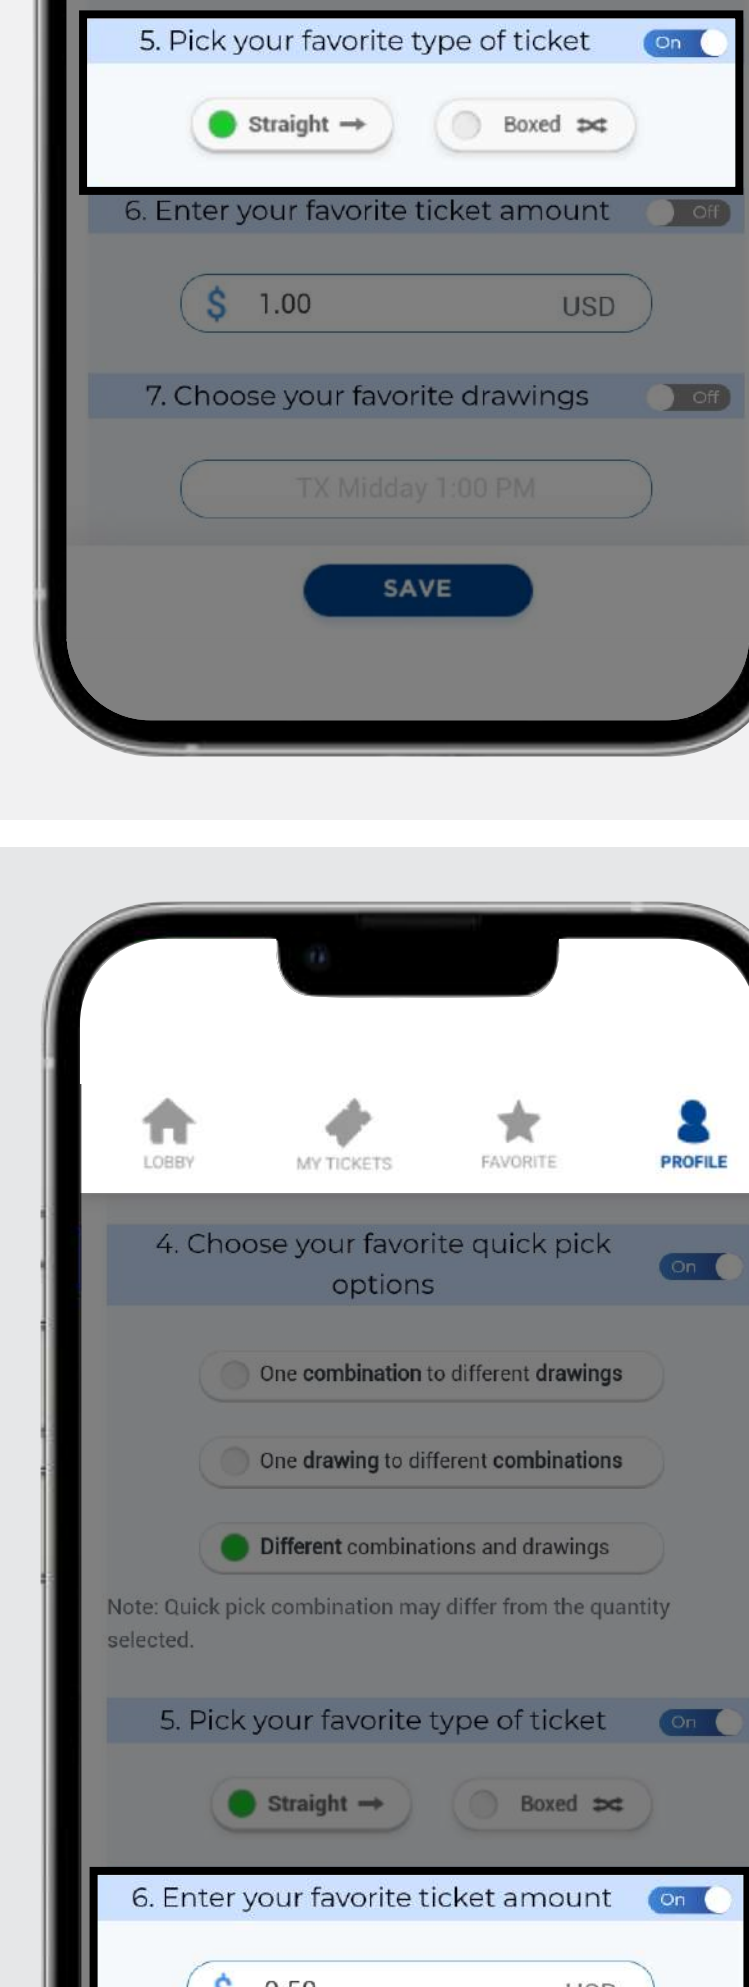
5. Pick your favorite type of ticket On

Straight

Boxed

6. Enter your favorite ticket amount Off

\$ 1.00 USD

7. Choose your favorite drawings Off

TX Midday 1:00 PM

SAVE

LOBBY MY TICKETS FAVORITE PROFILE

4. Choose your favorite quick pick options On

One combination to different drawings

One drawing to different combinations

Different combinations and drawings

Note: Quick pick combination may differ from the quantity selected.

5. Pick your favorite type of ticket On

Straight

Boxed

6. Enter your favorite ticket amount On

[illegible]